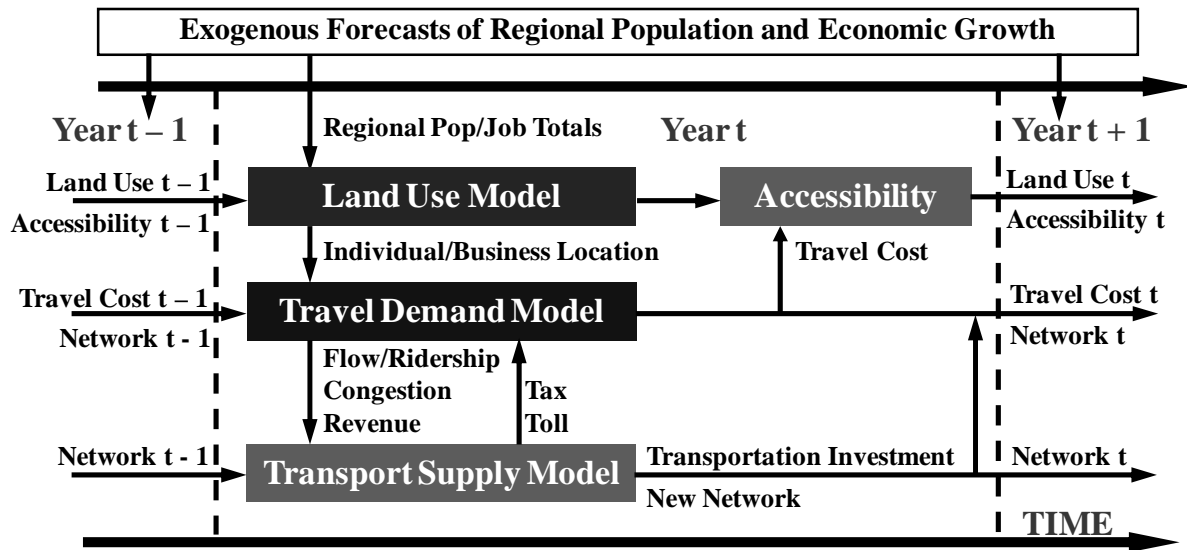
Exogenous Forecasts of Regional Population and Economic Growth

Year t – 1

Regional Pop/Job Totals

Year t

Year t + 1

Land Use t – 1

Accessibility t – 1

Land Use Model

Accessibility

Land Use t

Accessibility t

Individual/Business Location

Travel Cost

Travel Cost t – 1

Network t - 1

Travel Demand Model

Travel Cost t

Network t

Flow/Ridership
Congestion
Revenue

Tax
Toll

Network t - 1

Transport Supply Model

Transportation Investment

New Network

Network t

TIME